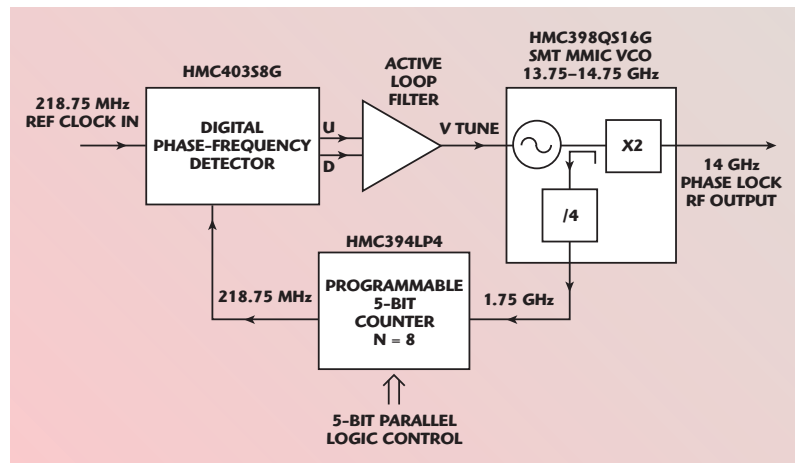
HMC403S8G

218.75 MHz
REF CLOCK IN

DIGITAL
PHASE-FREQUENCY
DETECTOR

U

D

ACTIVE
LOOP
FILTER

V TUNE

HMC398QS16G
SMT MMIC VCO
13.75–14.75 GHz

X2

14 GHz
PHASE LOCK
RF OUTPUT

/4

HMC394LP4

218.75 MHz

PROGRAMMABLE
5-BIT
COUNTER
N = 8

1.75 GHz

5-BIT PARALLEL
LOGIC CONTROL